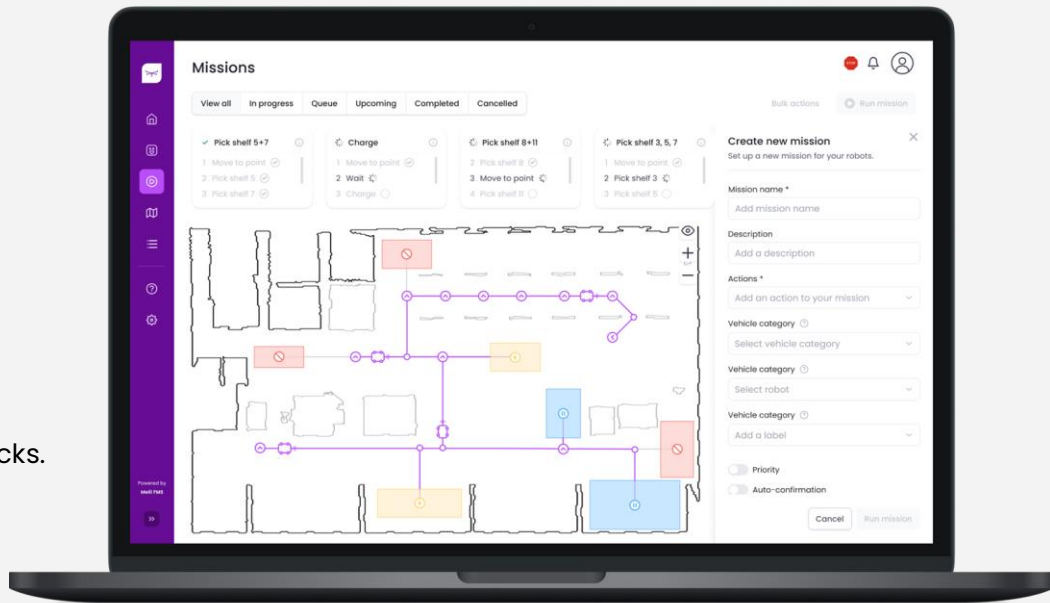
cks.

Missions

STOP

View all | In progress | Queue | Upcoming | Completed | Cancelled

Bulk actions

Run mission

Pick shelf 5+7
1 Move to point
2 Pick shelf 5
3 Pick shelf 7

Charge
1 Move to point
2 Wait
3 Charge

Pick shelf 8+11
2 Pick shelf 8
3 Move to point
4 Pick shelf 11

Pick shelf 3, 5, 7
1 Move to point
2 Pick shelf 3
3 Pick shelf 5

Create new mission
Set up a new mission for your robots.

Mission name *
Add mission name

Description
Add a description

Actions *
Add an action to your mission

Vehicle category
Select vehicle category

Vehicle category
Select robot

Vehicle category
Add a label

Priority

Auto-confirmation

Cancel

Run mission

Powered by
Meili FMS